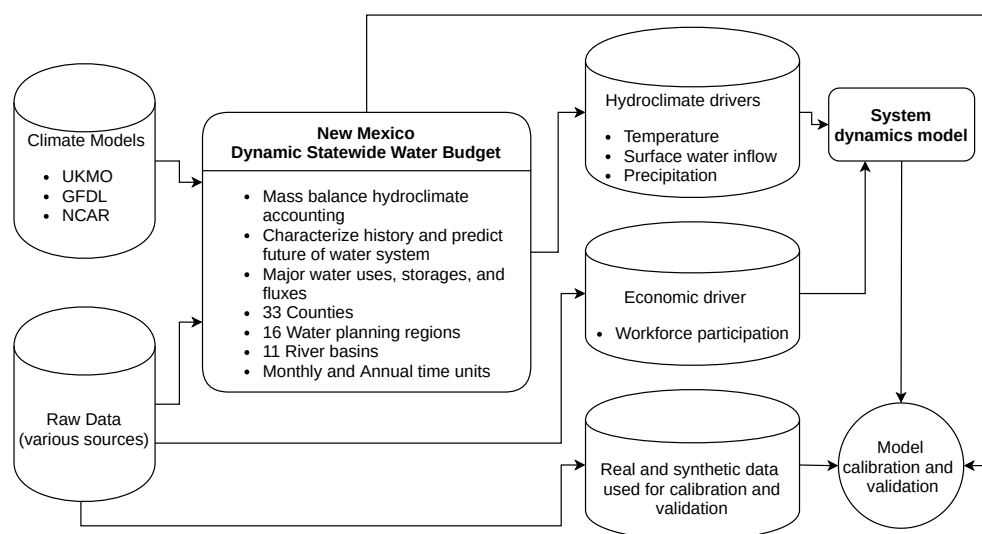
Climate Models

- UKMO
- GFDL
- NCAR

New Mexico
Dynamic Statewide Water Budget

- Mass balance hydroclimate accounting
- Characterize history and predict future of water system
- Major water uses, storages, and fluxes
- 33 Counties
- 16 Water planning regions
- 11 River basins
- Monthly and Annual time units

Hydroclimate drivers

- Temperature
- Surface water inflow
- Precipitation

System dynamics model

Economic driver

- Workforce participation

Raw Data
(various sources)

Real and synthetic data used for calibration and validation

Model calibration and validation